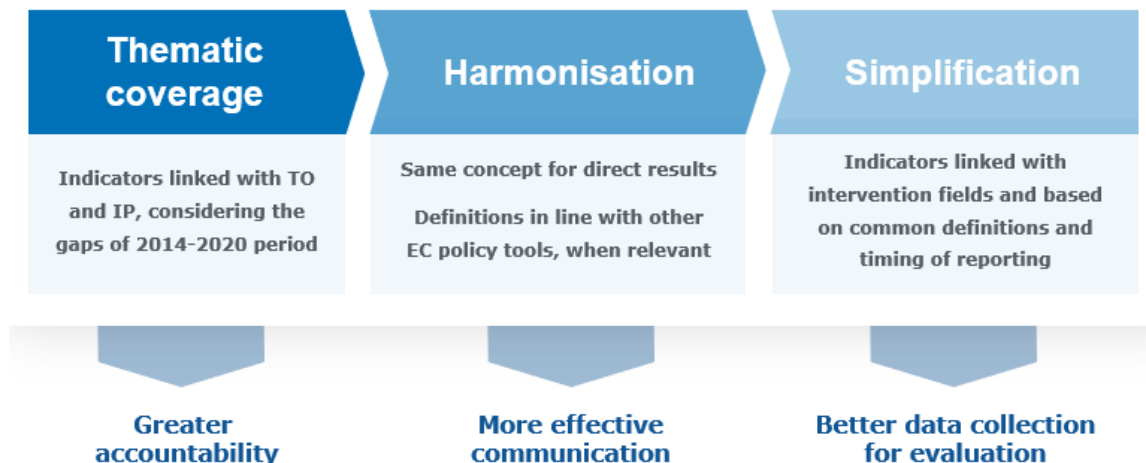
Thematic coverage

Indicators linked with TO and IP, considering the gaps of 2014-2020 period

Harmonisation

Same concept for direct results

Definitions in line with other EC policy tools, when relevant

Simplification

Indicators linked with intervention fields and based on common definitions and timing of reporting

Greater accountability

More effective communication

Better data collection for evaluation